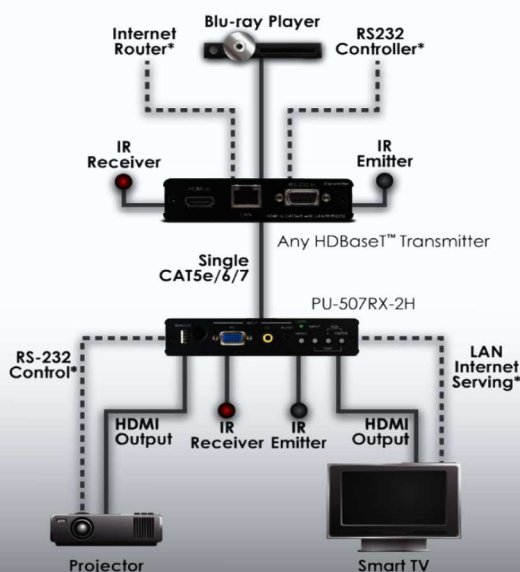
Blu-ray Player

Internet Router*

RS232 Controller*

IR Receiver

IR Emitter

Any HDBaseT™ Transmitter

Single CAT5e/6/7

PU-507RX-2H

RS-232 Control*

LAN Internet Serving*

HDMI Output

IR Receiver

IR Emitter

HDMI Output

Projector

Smart TV